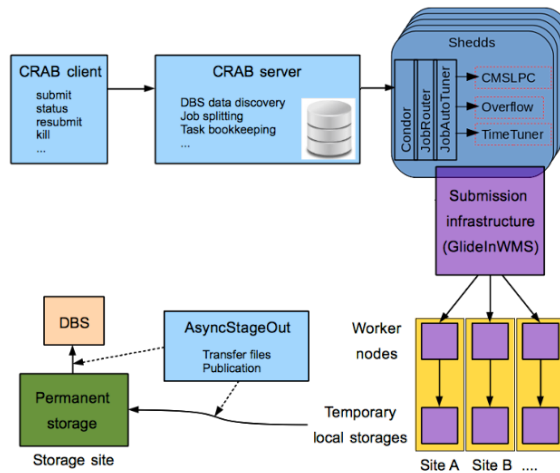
CRAB client

submit
status
resubmit
kill
...

CRAB server

DBS data discovery
Job splitting
Task bookkeeping
...

Shedds

Condor

JobRouter

JobAutoTuner

CMSLPC

Overflow

TimeTuner

Submission infrastructure (GlideInWMS)

Worker nodes

Temporary local storages

Site A

Site B

....

DBS

AsyncStageOut

Transfer files
Publication

Permanent storage

Storage site